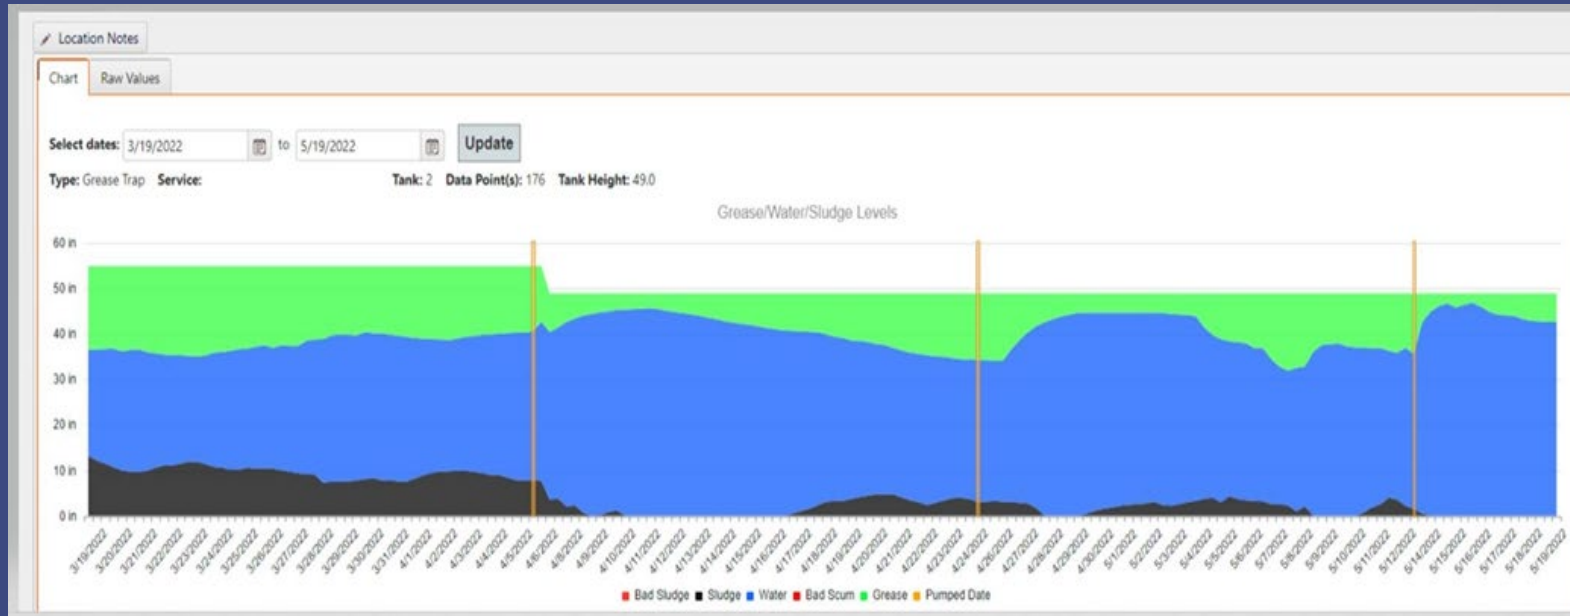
Location Notes

Chart | Raw Values

Select dates: 3/19/2022 to 5/19/2022 Update

Type: Grease Trap Service: Tank: 2 Data Point(s): 176 Tank Height: 49.0

Grease/Water/Sludge Levels

60 in
50 in
40 in
30 in
20 in
10 in
0 in

3/19/2022 3/20/2022 3/21/2022 3/22/2022 3/23/2022 3/24/2022 3/25/2022 3/26/2022 3/27/2022 3/28/2022 3/29/2022 3/30/2022 3/31/2022 4/1/2022 4/2/2022 4/3/2022 4/4/2022 4/5/2022 4/6/2022 4/8/2022 4/10/2022 4/11/2022 4/12/2022 4/13/2022 4/14/2022 4/15/2022 4/16/2022 4/17/2022 4/18/2022 4/19/2022 4/20/2022 4/21/2022 4/22/2022 4/23/2022 4/24/2022 4/26/2022 4/27/2022 4/28/2022 4/29/2022 4/30/2022 5/1/2022 5/2/2022 5/3/2022 5/4/2022 5/5/2022 5/6/2022 5/7/2022 5/8/2022 5/9/2022 5/10/2022 5/11/2022 5/12/2022 5/14/2022 5/15/2022 5/16/2022 5/17/2022 5/18/2022 5/19/2022

Bad Sludge Sludge Water Bad Scum Grease Pumped Date